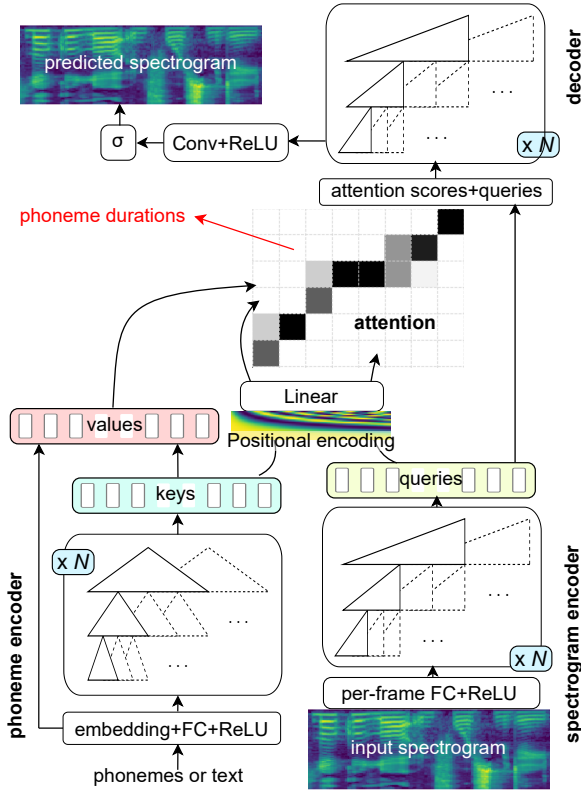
predicted spectrogram

decoder

σ

Conv+ReLU

. . .

. . .

x $N$

attention scores+queries

phoneme durations

attention

Linear

values

Positional encoding

keys

queries

x $N$

. . .

. . .

. . .

. . .

x $N$

phoneme encoder

spectrogram encoder

per-frame FC+ReLU

embedding+FC+ReLU

input spectrogram

phonemes or text